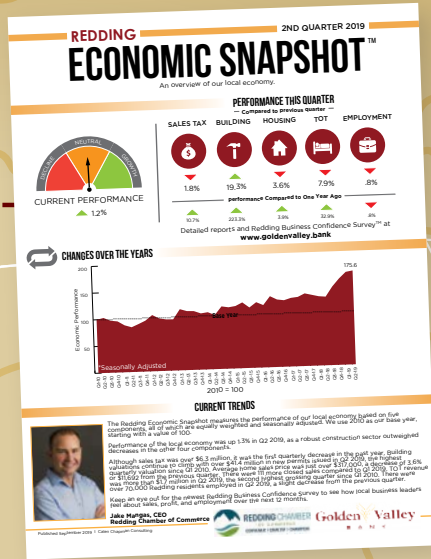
REDDING 2ND QUARTER 2019

ECONOMIC SNAPSHOT™

An overview of our local economy.

PERFORMANCE THIS QUARTER

Compared to previous Quarter

| SALES TAX | BUILDING | HOUSING | TOT | EMPLOYMENT |
|---|---|---|---|---|
| 1.8% | 19.3% | 3.6% | 7.9% | .8% |

DECLINE NEUTRAL GROWTH

CURRENT PERFORMANCE

1.2%

Performance Compared to One Year Ago

| 10.7% | 221.3% | 3.6% | 32.9% | .8% |
|---|---|---|---|---|

Detailed reports and Redding Business Confidence Survey™ at www.goldenvalley.bank

CHANGES OVER THE YEARS

175.6

Base Year

Economic Performance

Seasonally Adjusted

2010 = 100

CURRENT TRENDS

The Redding Economic Snapshot measures the performance of our local economy based on five components, all of which are equally weighted and seasonally adjusted. We use 2010 as our base year, starting with a value of 100.

Performance of the local economy was up 1.3% in Q2 2019, as a robust construction sector outweighed decreases in the other four components.

Although sales tax was over $6.3 million, it was the first quarterly decrease in the past year. Building valuations continue to climb with over $41.4 million in new permits issued in Q2 2019, the highest quarterly valuation since Q1 2010. Average home sales price was just over $317,000, a decrease of 3.6% or $11,692 from the previous quarter. There were 111 more closed sales compared to Q1 2019. TOT revenue was more than $1.7 million in Q2 2019, the second highest grossing quarter since Q1 2010. There were over 70,000 Redding residents employed in Q2 2019, a slight decrease from the previous quarter.

Keep an eye out for the newest Redding Business Confidence Survey to see how local business leaders feel about sales, profit, and employment over the next 12 months.

Jake Mangas, CEO
Redding Chamber of Commerce

REDDING CHAMBER OF COMMERCE

Golden Valley BANK

Published September 2019 | Cal... Chapman Consulting